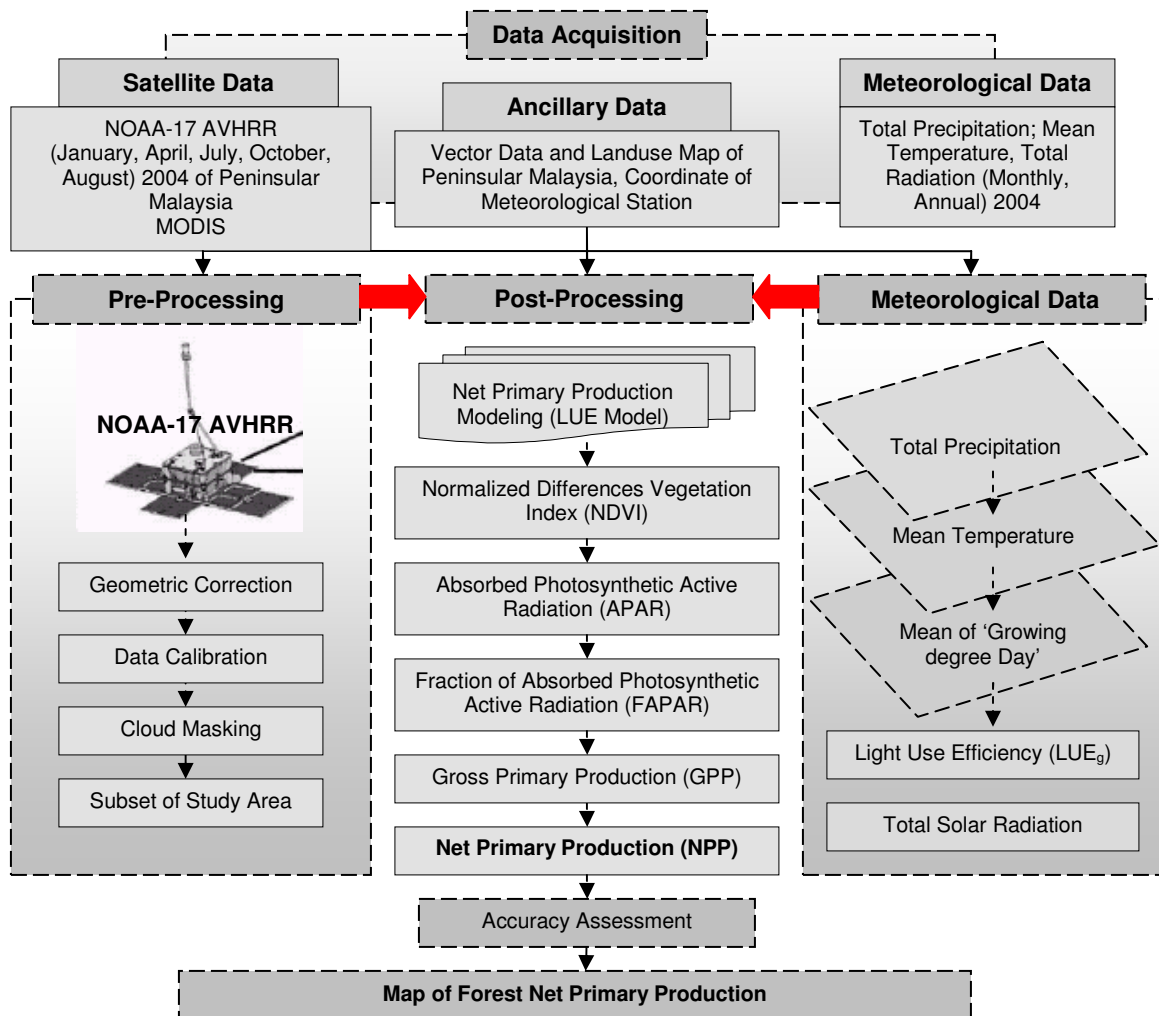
Data Acquisition

Satellite Data

NOAA-17 AVHRR (January, April, July, October, August) 2004 of Peninsular Malaysia MODIS

Ancillary Data

Vector Data and Landuse Map of Peninsular Malaysia, Coordinate of Meteorological Station

Meteorological Data

Total Precipitation; Mean Temperature, Total Radiation (Monthly, Annual) 2004

Pre-Processing

NOAA-17 AVHRR

Geometric Correction

Data Calibration

Cloud Masking

Subset of Study Area

Post-Processing

Net Primary Production Modeling (LUE Model)

Normalized Differences Vegetation Index (NDVI)

Absorbed Photosynthetic Active Radiation (APAR)

Fraction of Absorbed Photosynthetic Active Radiation (FAPAR)

Gross Primary Production (GPP)

Net Primary Production (NPP)

Meteorological Data

Total Precipitation

Mean Temperature

Mean of 'Growing degree Day'

Light Use Efficiency (LUE$_g$)

Total Solar Radiation

Accuracy Assessment

Map of Forest Net Primary Production